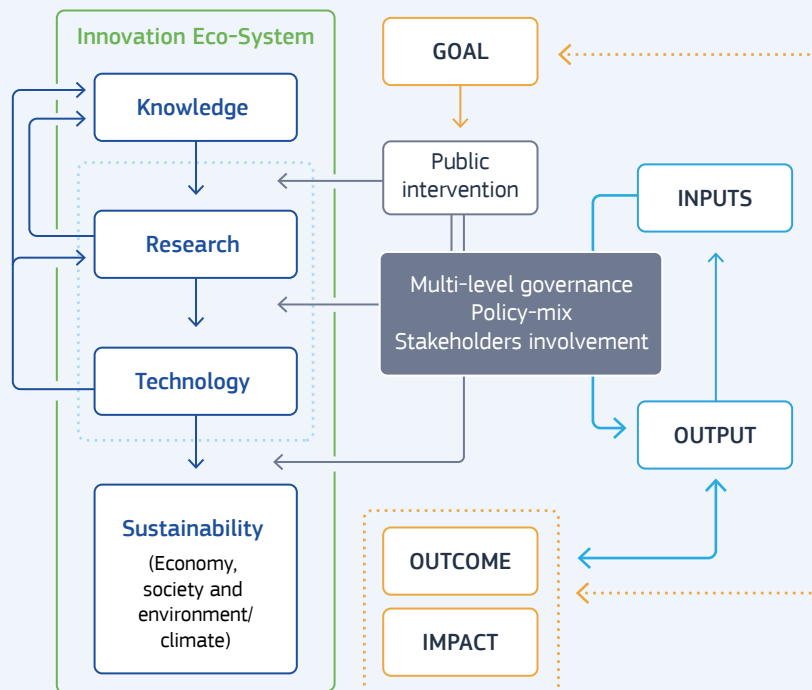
Innovation Eco-System

Knowledge

Research

Technology

Sustainability
(Economy, society and environment/ climate)

GOAL

Public intervention

Multi-level governance
Policy-mix
Stakeholders involvement

INPUTS

OUTPUT

OUTCOME

IMPACT